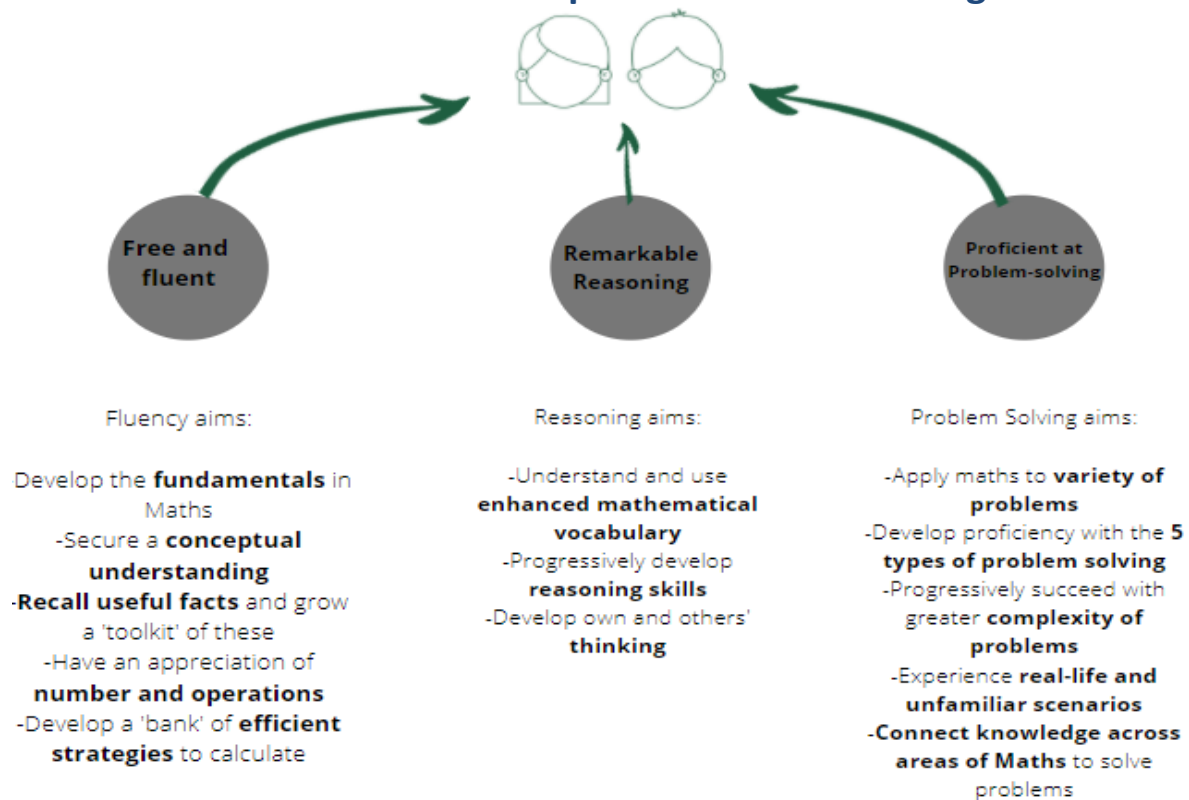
Free and fluent

Remarkable Reasoning

Proficient at Problem-solving

Fluency aims:

-Develop the **fundamentals** in Maths
-Secure a **conceptual understanding**
-**Recall useful facts** and grow a 'toolkit' of these
-Have an appreciation of **number and operations**
-Develop a 'bank' of **efficient strategies** to calculate

Reasoning aims:

-Understand and use **enhanced mathematical vocabulary**
-Progressively develop **reasoning skills**
-Develop own and others' **thinking**

Problem Solving aims:

-Apply maths to **variety of problems**
-Develop proficiency with the **5 types of problem solving**
-Progressively succeed with greater **complexity of problems**
-Experience **real-life and unfamiliar scenarios**
-**Connect knowledge across areas of Maths** to solve problems